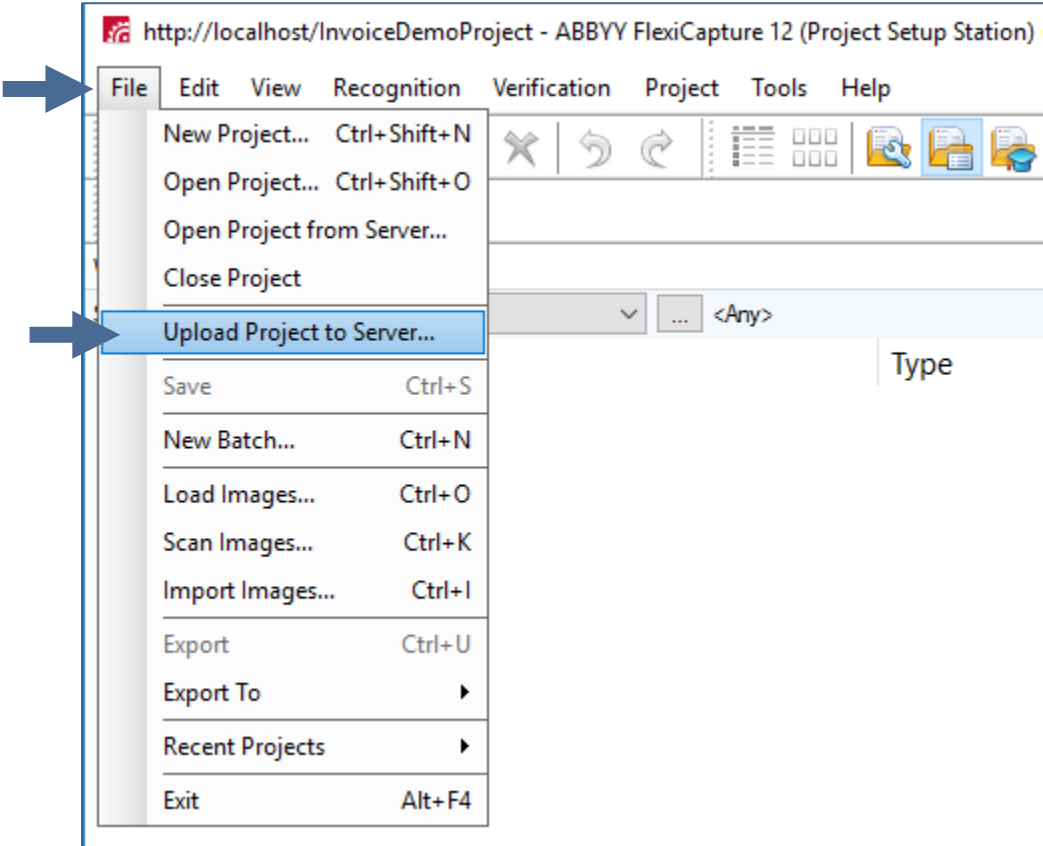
http://localhost/InvoiceDemoProject - ABBYY FlexiCapture 12 (Project Setup Station)

File Edit View Recognition Verification Project Tools Help

New Project... Ctrl+Shift+N
Open Project... Ctrl+Shift+O
Open Project from Server...
Close Project
Upload Project to Server...
Save Ctrl+S
New Batch... Ctrl+N
Load Images... Ctrl+O
Scan Images... Ctrl+K
Import Images... Ctrl+I
Export Ctrl+U
Export To
Recent Projects
Exit Alt+F4

... <Any>

Type